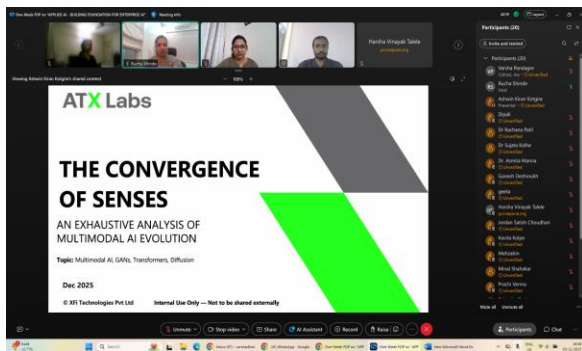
One Week FDP on "APPLIED AI - BUILDING FOUNDATION FOR ENTERPRISE AI"

Meeting info

Rucha Shinde

Harsha Vinayak Talele

Viewing Ashwin Kiran Kolgiri's shared content

100%

ATX Labs

THE CONVERGENCE OF SENSES

AN EXHAUSTIVE ANALYSIS OF MULTIMODAL AI EVOLUTION

Topic: Multimodal AI, GANs, Transformers, Diffusion

Dec 2025

© XFi Technologies Pvt Ltd

Internal Use Only — Not to be shared externally

Participants (20)

Invite and manage

Participants (20)

Varsha Pandagre

Rucha Shinde

Ashwin Kiran Kolgiri

Dipali

Dr Rachana Patil

Dr Sujata Kothe

Dr. Asmita Manna

Ganesh Deshmukh

geeta

Harsha Vinayak Talele

Jordan Satish Choudhari

Kavita Kolpe

Mehzabin

Mrinal Shahakar

Prachi Verma

Mute all

Unmute all

Unmute

Stop video

Share

AI Assistant

Record

Raise

Participants

Chat